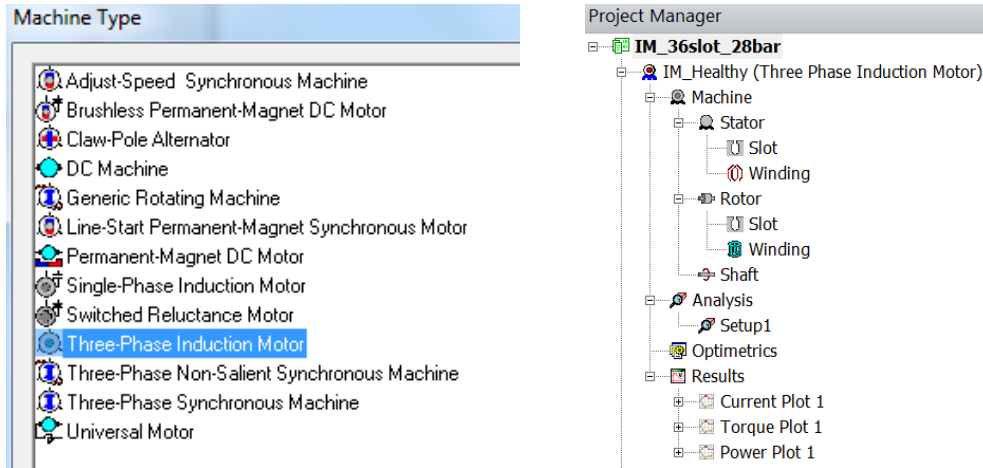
Machine Type

Adjust-Speed Synchronous Machine
Brushless Permanent-Magnet DC Motor
Claw-Pole Alternator
DC Machine
Generic Rotating Machine
Line-Start Permanent-Magnet Synchronous Motor
Permanent-Magnet DC Motor
Single-Phase Induction Motor
Switched Reluctance Motor
Three-Phase Induction Motor
Three-Phase Non-Salient Synchronous Machine
Three-Phase Synchronous Machine
Universal Motor

Project Manager

IM_36slot_28bar
IM_Healthy (Three Phase Induction Motor)
Machine
Stator
Slot
Winding
Rotor
Slot
Winding
Shaft
Analysis
Setup1
Optimetrics
Results
Current Plot 1
Torque Plot 1
Power Plot 1